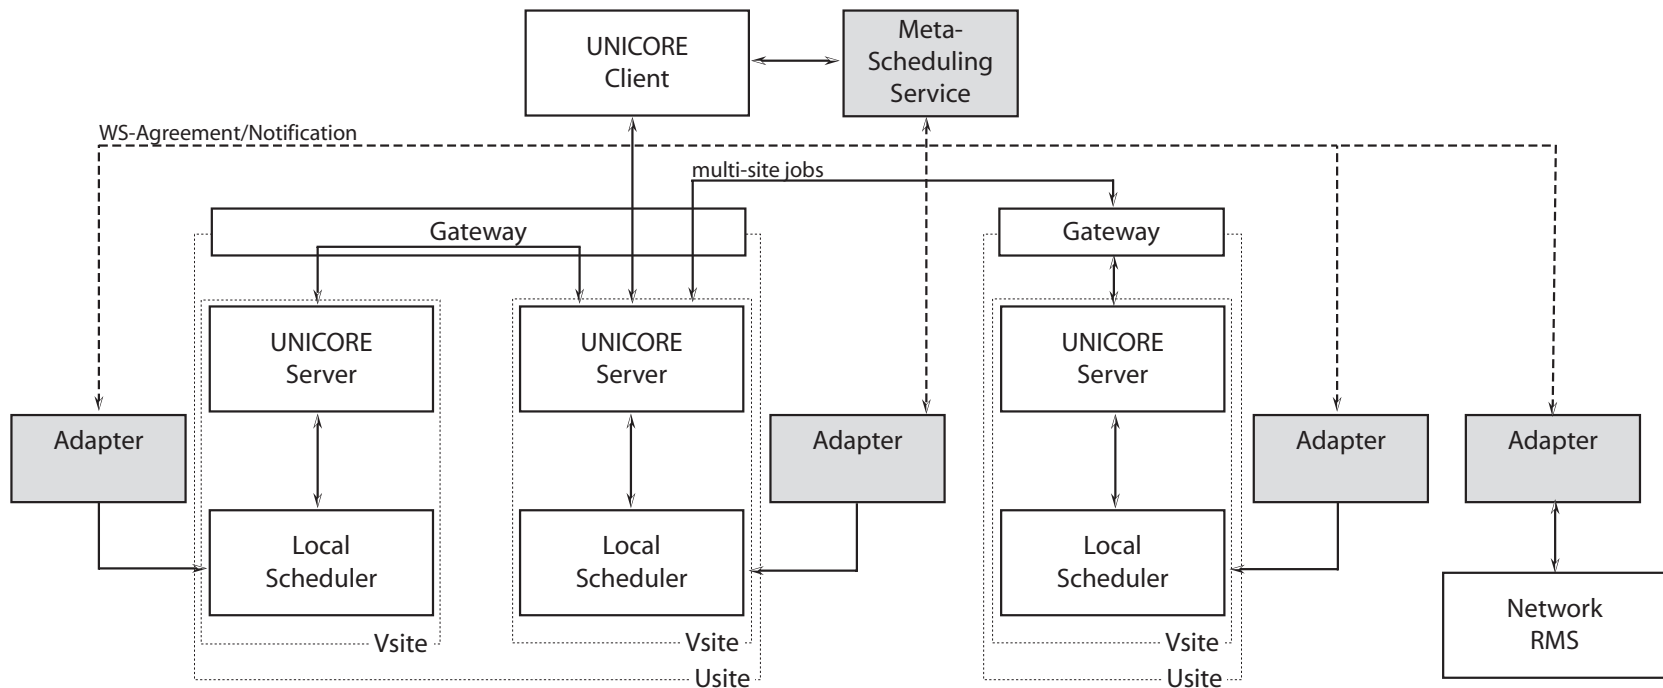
UNICORE Client

Meta-Scheduling Service

WS-Agreement/Notification

multi-site jobs

Gateway

Gateway

UNICORE Server

UNICORE Server

UNICORE Server

Adapter

Adapter

Adapter

Adapter

Local Scheduler

Local Scheduler

Local Scheduler

Network RMS

Vsite

Vsite

Vsite

Usite

Usite